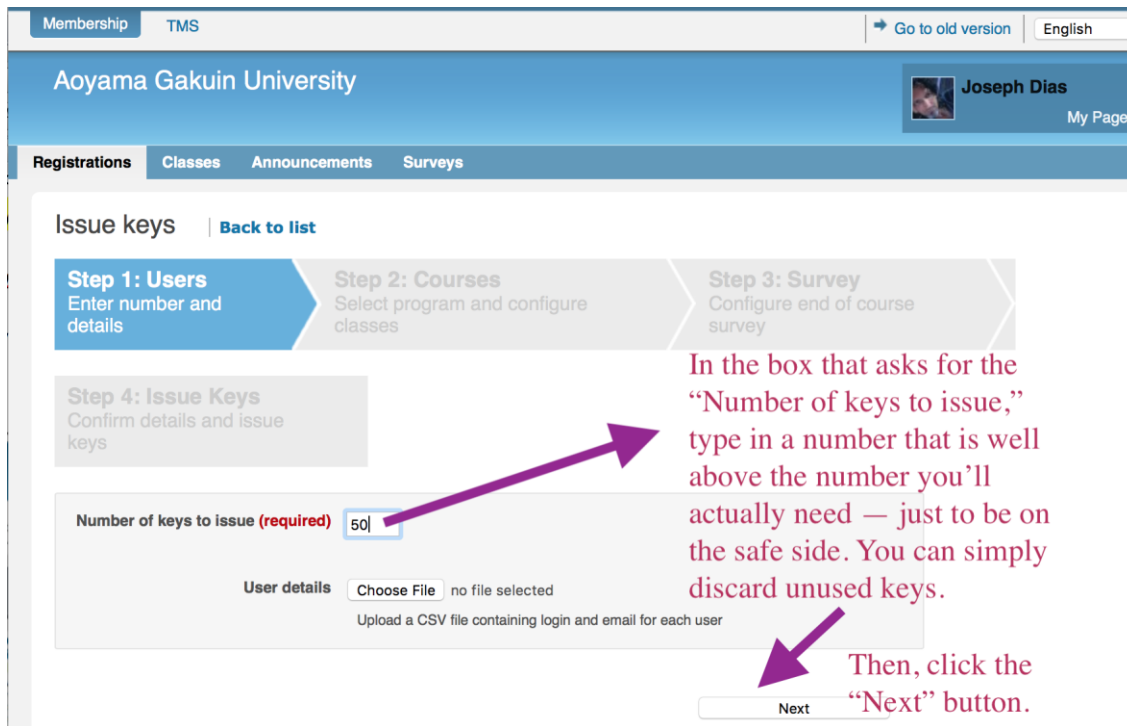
Membership TMS

Go to old version English

Aoyama Gakuin University

Joseph Dias

My Page

Registrations Classes Announcements Surveys

Issue keys | Back to list

Step 1: Users
Enter number and details

Step 2: Courses
Select program and configure classes

Step 3: Survey
Configure end of course survey

Step 4: Issue Keys
Confirm details and issue keys

In the box that asks for the "Number of keys to issue," type in a number that is well above the number you'll actually need — just to be on the safe side. You can simply discard unused keys.

Number of keys to issue (required) 50

User details Choose File no file selected

Upload a CSV file containing login and email for each user

Then, click the "Next" button.

Next